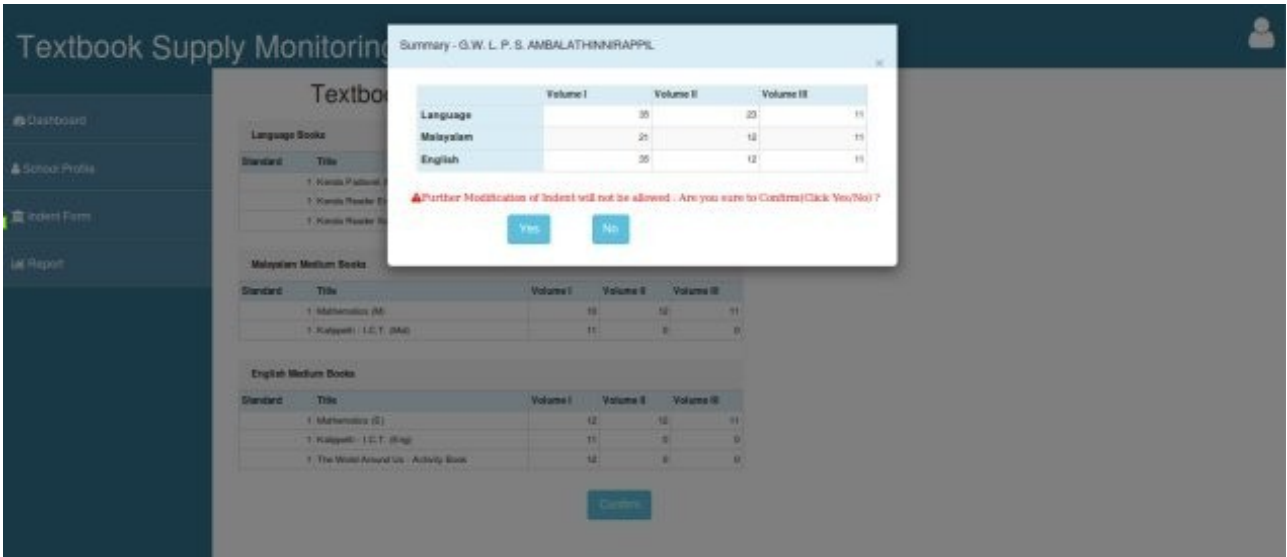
Textbook Supply Monitoring

Dashboard

School Profile

Indent Form

Report

Textbo

Language Books

| Standard | Title |
|---|---|
| | 1 Kerala Padavali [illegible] |
| | 1 Kerala Reader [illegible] |
| | 1 Kerala Reader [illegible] |

Malayalam Medium Books

| Standard | Title | Volume I | Volume II | Volume III |
|---|---|---|---|---|
| | 1 Mathematics (M) | 10 | 12 | 11 |
| | 1 Kalippetti - I.C.T. (Mal) | 11 | 0 | 0 |

English Medium Books

| Standard | Title | Volume I | Volume II | Volume III |
|---|---|---|---|---|
| | 1 Mathematics (E) | 12 | 12 | 11 |
| | 1 Kalippetti - I.C.T. (Eng) | 11 | 0 | 0 |
| | 1 The World Around Us - Activity Book | 12 | 0 | 0 |

Confirm

Summary - G.W. L. P. S. AMBALATHINNIRAPPIL

×

| | Volume I | Volume II | Volume III |
|---|---|---|---|
| Language | 35 | 23 | 11 |
| Malayalam | 21 | 12 | 11 |
| English | 35 | 12 | 11 |

Further Modification of Indent will not be allowed . Are you sure to Confirm(Click Yes/No) ?

Yes

No